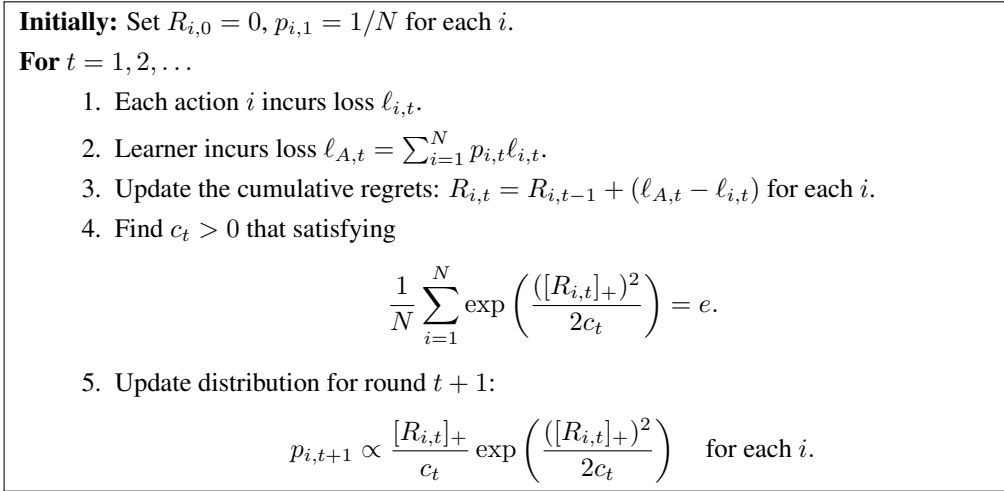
**Initially:** Set $R_{i,0} = 0$, $p_{i,1} = 1/N$ for each $i$.

**For** $t = 1, 2, \ldots$

1. Each action $i$ incurs loss $\ell_{i,t}$.
2. Learner incurs loss $\ell_{A,t} = \sum_{i=1}^{N} p_{i,t}\ell_{i,t}$.
3. Update the cumulative regrets: $R_{i,t} = R_{i,t-1} + (\ell_{A,t} - \ell_{i,t})$ for each $i$.
4. Find $c_t > 0$ that satisfying

$$\frac{1}{N}\sum_{i=1}^{N} \exp\left(\frac{([R_{i,t}]_+)^2}{2c_t}\right) = e.$$

5. Update distribution for round $t+1$:

$$p_{i,t+1} \propto \frac{[R_{i,t}]_+}{c_t} \exp\left(\frac{([R_{i,t}]_+)^2}{2c_t}\right) \quad \text{for each } i.$$